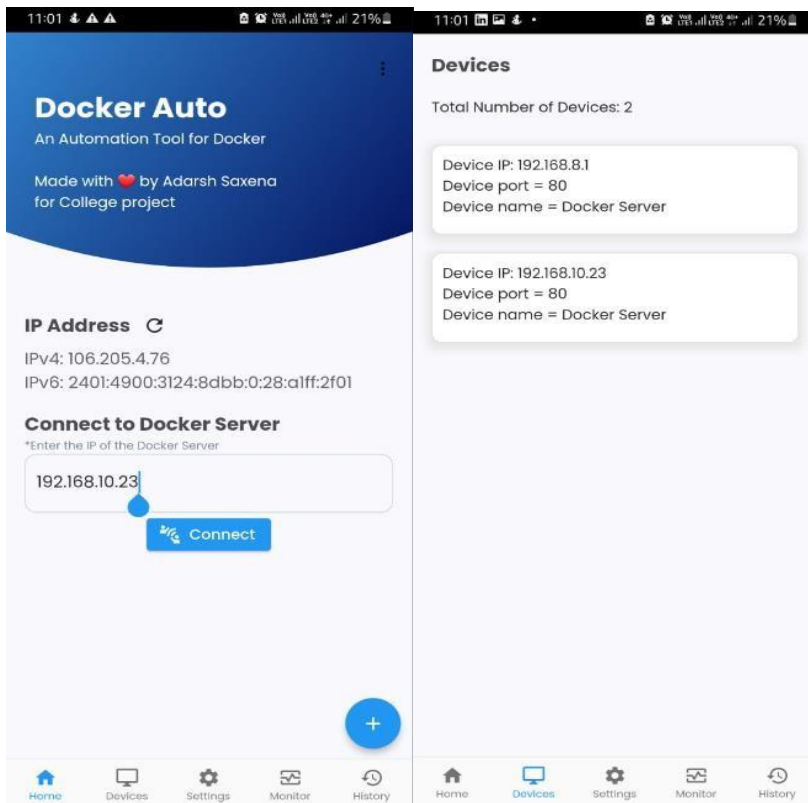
11:01 21%

Docker Auto

An Automation Tool for Docker

Made with ❤️ by Adarsh Saxena for College project

IP Address

IPv4: 106.205.4.76
IPv6: 2401:4900:3124:8dbb:0:28:a1ff:2f01

Connect to Docker Server

*Enter the IP of the Docker Server

192.168.10.23

Connect

+

Home Devices Settings Monitor History

11:01 21%

Devices

Total Number of Devices: 2

Device IP: 192.168.8.1
Device port = 80
Device name = Docker Server

Device IP: 192.168.10.23
Device port = 80
Device name = Docker Server

Home Devices Settings Monitor History